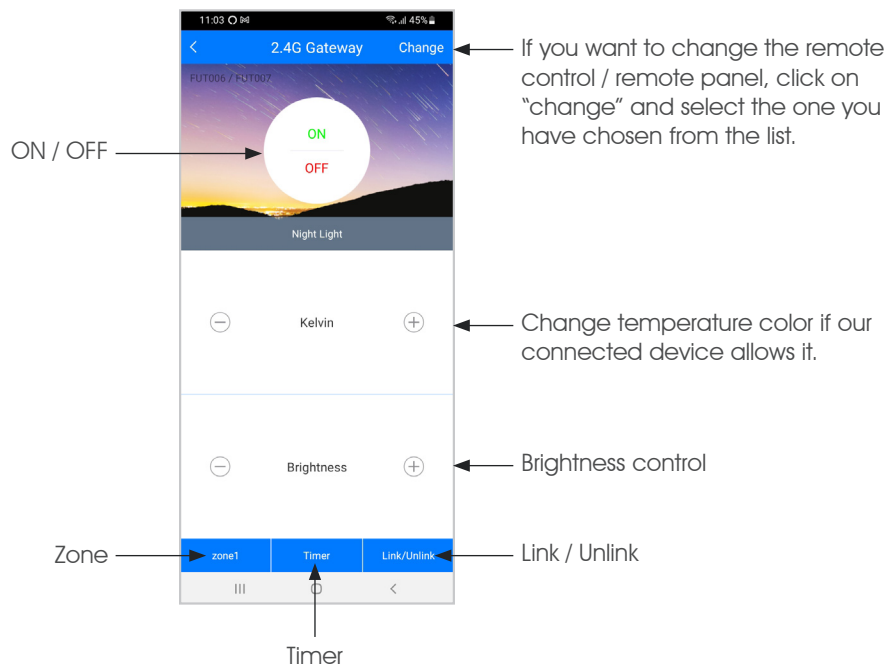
11:03 45%

< 2.4G Gateway Change

If you want to change the remote control / remote panel, click on “change” and select the one you have chosen from the list.

FUT006 / FUT007

ON / OFF

ON

OFF

Night Light

Kelvin

Change temperature color if our connected device allows it.

Brightness

Brightness control

Zone

zone1

Timer

Link/Unlink

Link / Unlink

Timer